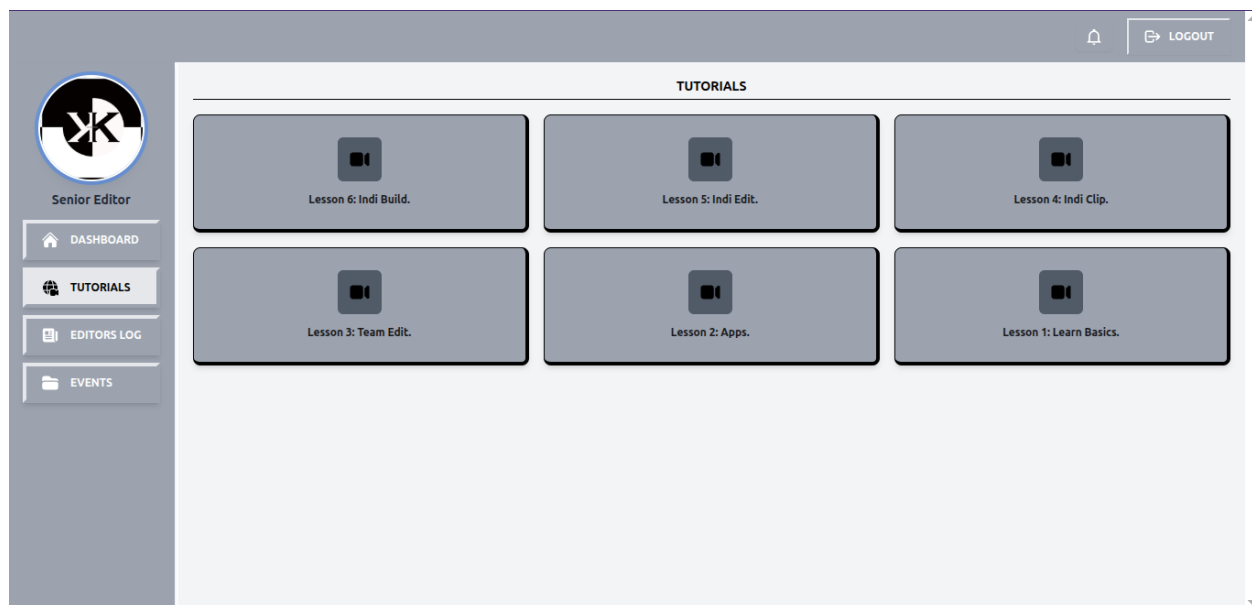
LOGOUT

KK

Senior Editor

DASHBOARD

TUTORIALS

EDITORS LOG

EVENTS

TUTORIALS

Lesson 6: Indi Build.

Lesson 5: Indi Edit.

Lesson 4: Indi Clip.

Lesson 3: Team Edit.

Lesson 2: Apps.

Lesson 1: Learn Basics.